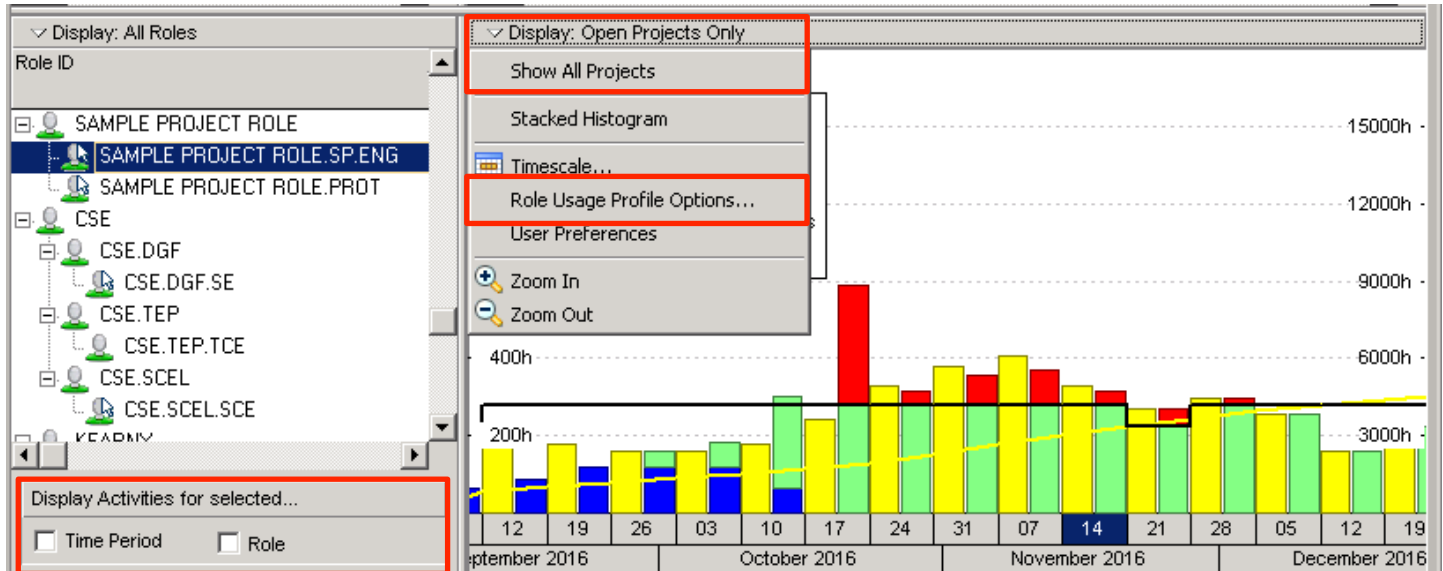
Display: All Roles
Role ID
SAMPLE PROJECT ROLE
SAMPLE PROJECT ROLE.SP.ENG
SAMPLE PROJECT ROLE.PROT
CSE
CSE.DGF
CSE.DGF.SE
CSE.TEP
CSE.TEP.TCE
CSE.SCEL
CSE.SCEL.SCE
KEARNY
Display Activities for selected...
Time Period
Role

Display: Open Projects Only
Show All Projects
Stacked Histogram
Timescale...
Role Usage Profile Options...
User Preferences
Zoom In
Zoom Out

15000h
12000h
9000h
6000h
3000h
400h
200h

| 12 | 19 | 26 | 03 | 10 | 17 | 24 | 31 | 07 | 14 | 21 | 28 | 05 | 12 | 19 |
|---|---|---|---|---|---|---|---|---|---|---|---|---|---|---|

ptember 2016
October 2016
November 2016
December 2016